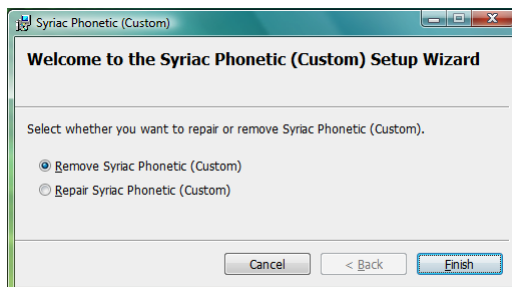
Syriac Phonetic (Custom)

Welcome to the Syriac Phonetic (Custom) Setup Wizard

Select whether you want to repair or remove Syriac Phonetic (Custom).

Remove Syriac Phonetic (Custom)

Repair Syriac Phonetic (Custom)

Cancel

< Back

Finish